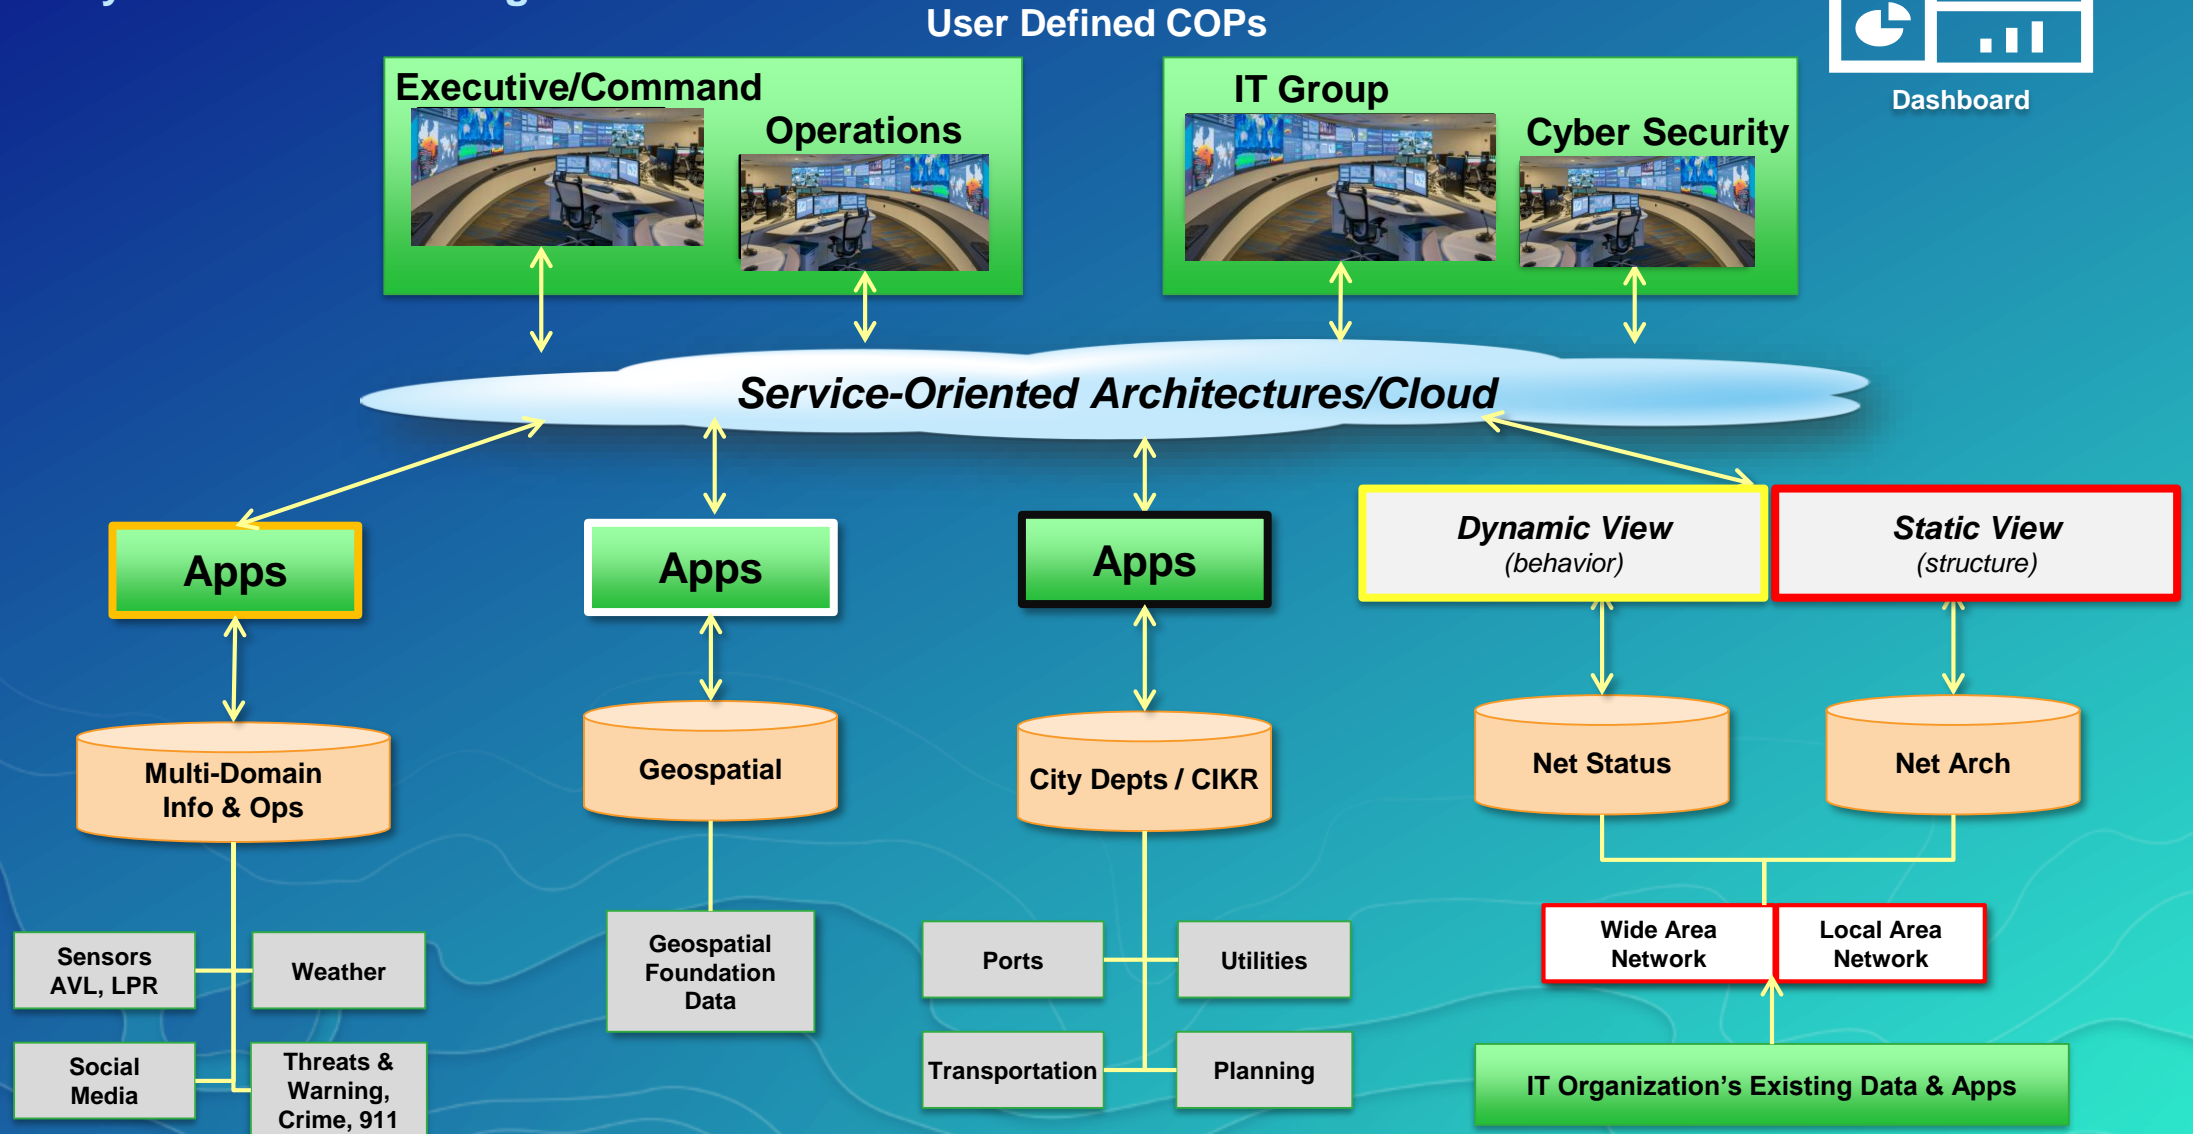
User Defined COPs

Dashboard

Executive/Command

Operations

IT Group

Cyber Security

Service-Oriented Architectures/Cloud

Apps

Apps

Apps

Dynamic View
(behavior)

Static View
(structure)

Multi-Domain Info & Ops

Geospatial

City Depts / CIKR

Net Status

Net Arch

Sensors AVL, LPR

Weather

Social Media

Threats & Warning, Crime, 911

Geospatial Foundation Data

Ports

Utilities

Transportation

Planning

Wide Area Network

Local Area Network

IT Organization's Existing Data & Apps